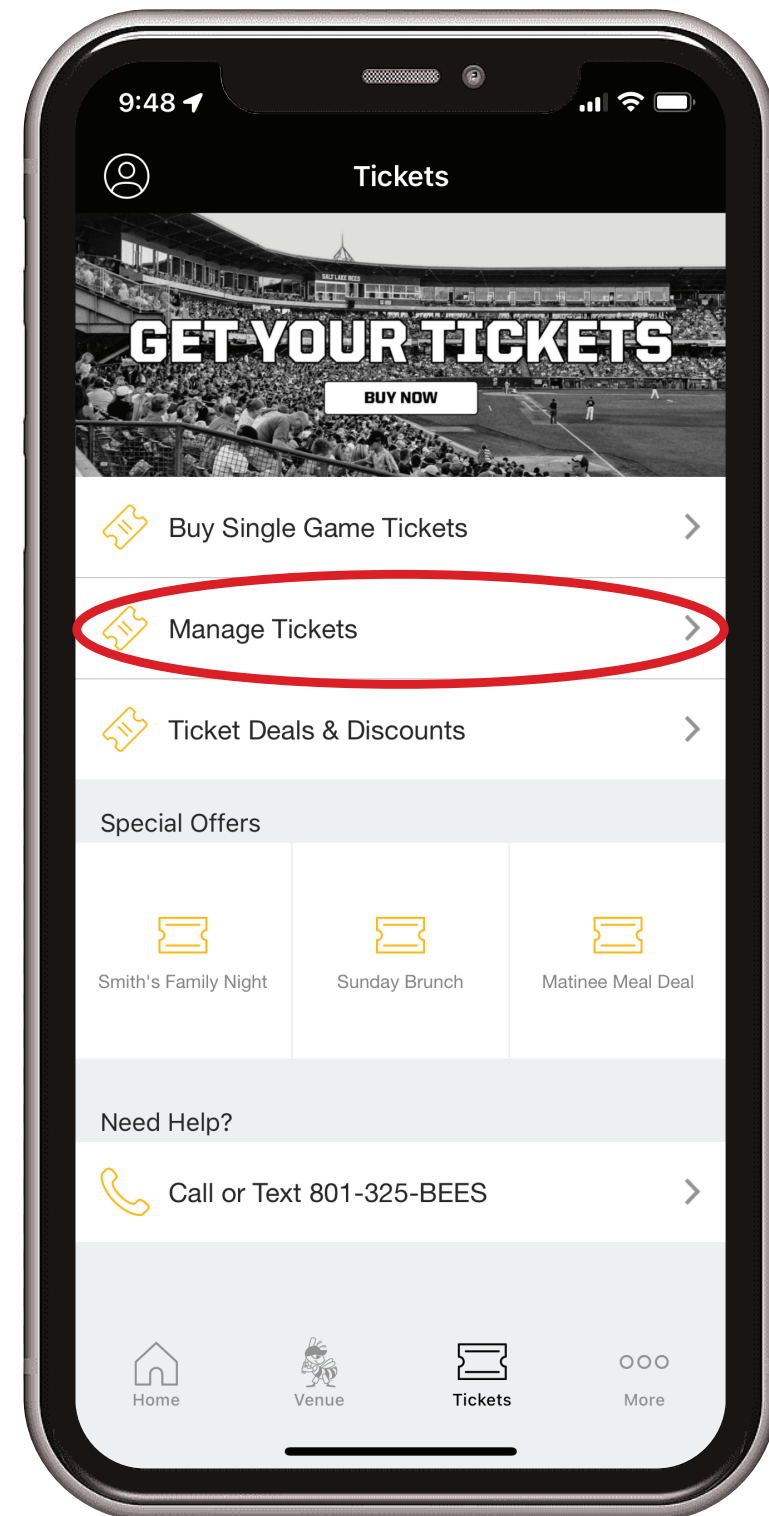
9:48

Tickets

SALT LAKE BEES

GET YOUR TICKETS

BUY NOW

Buy Single Game Tickets

Manage Tickets

Ticket Deals & Discounts

Special Offers

Smith's Family Night

Sunday Brunch

Matinee Meal Deal

Need Help?

Call or Text 801-325-BEES

Home

Venue

Tickets

More